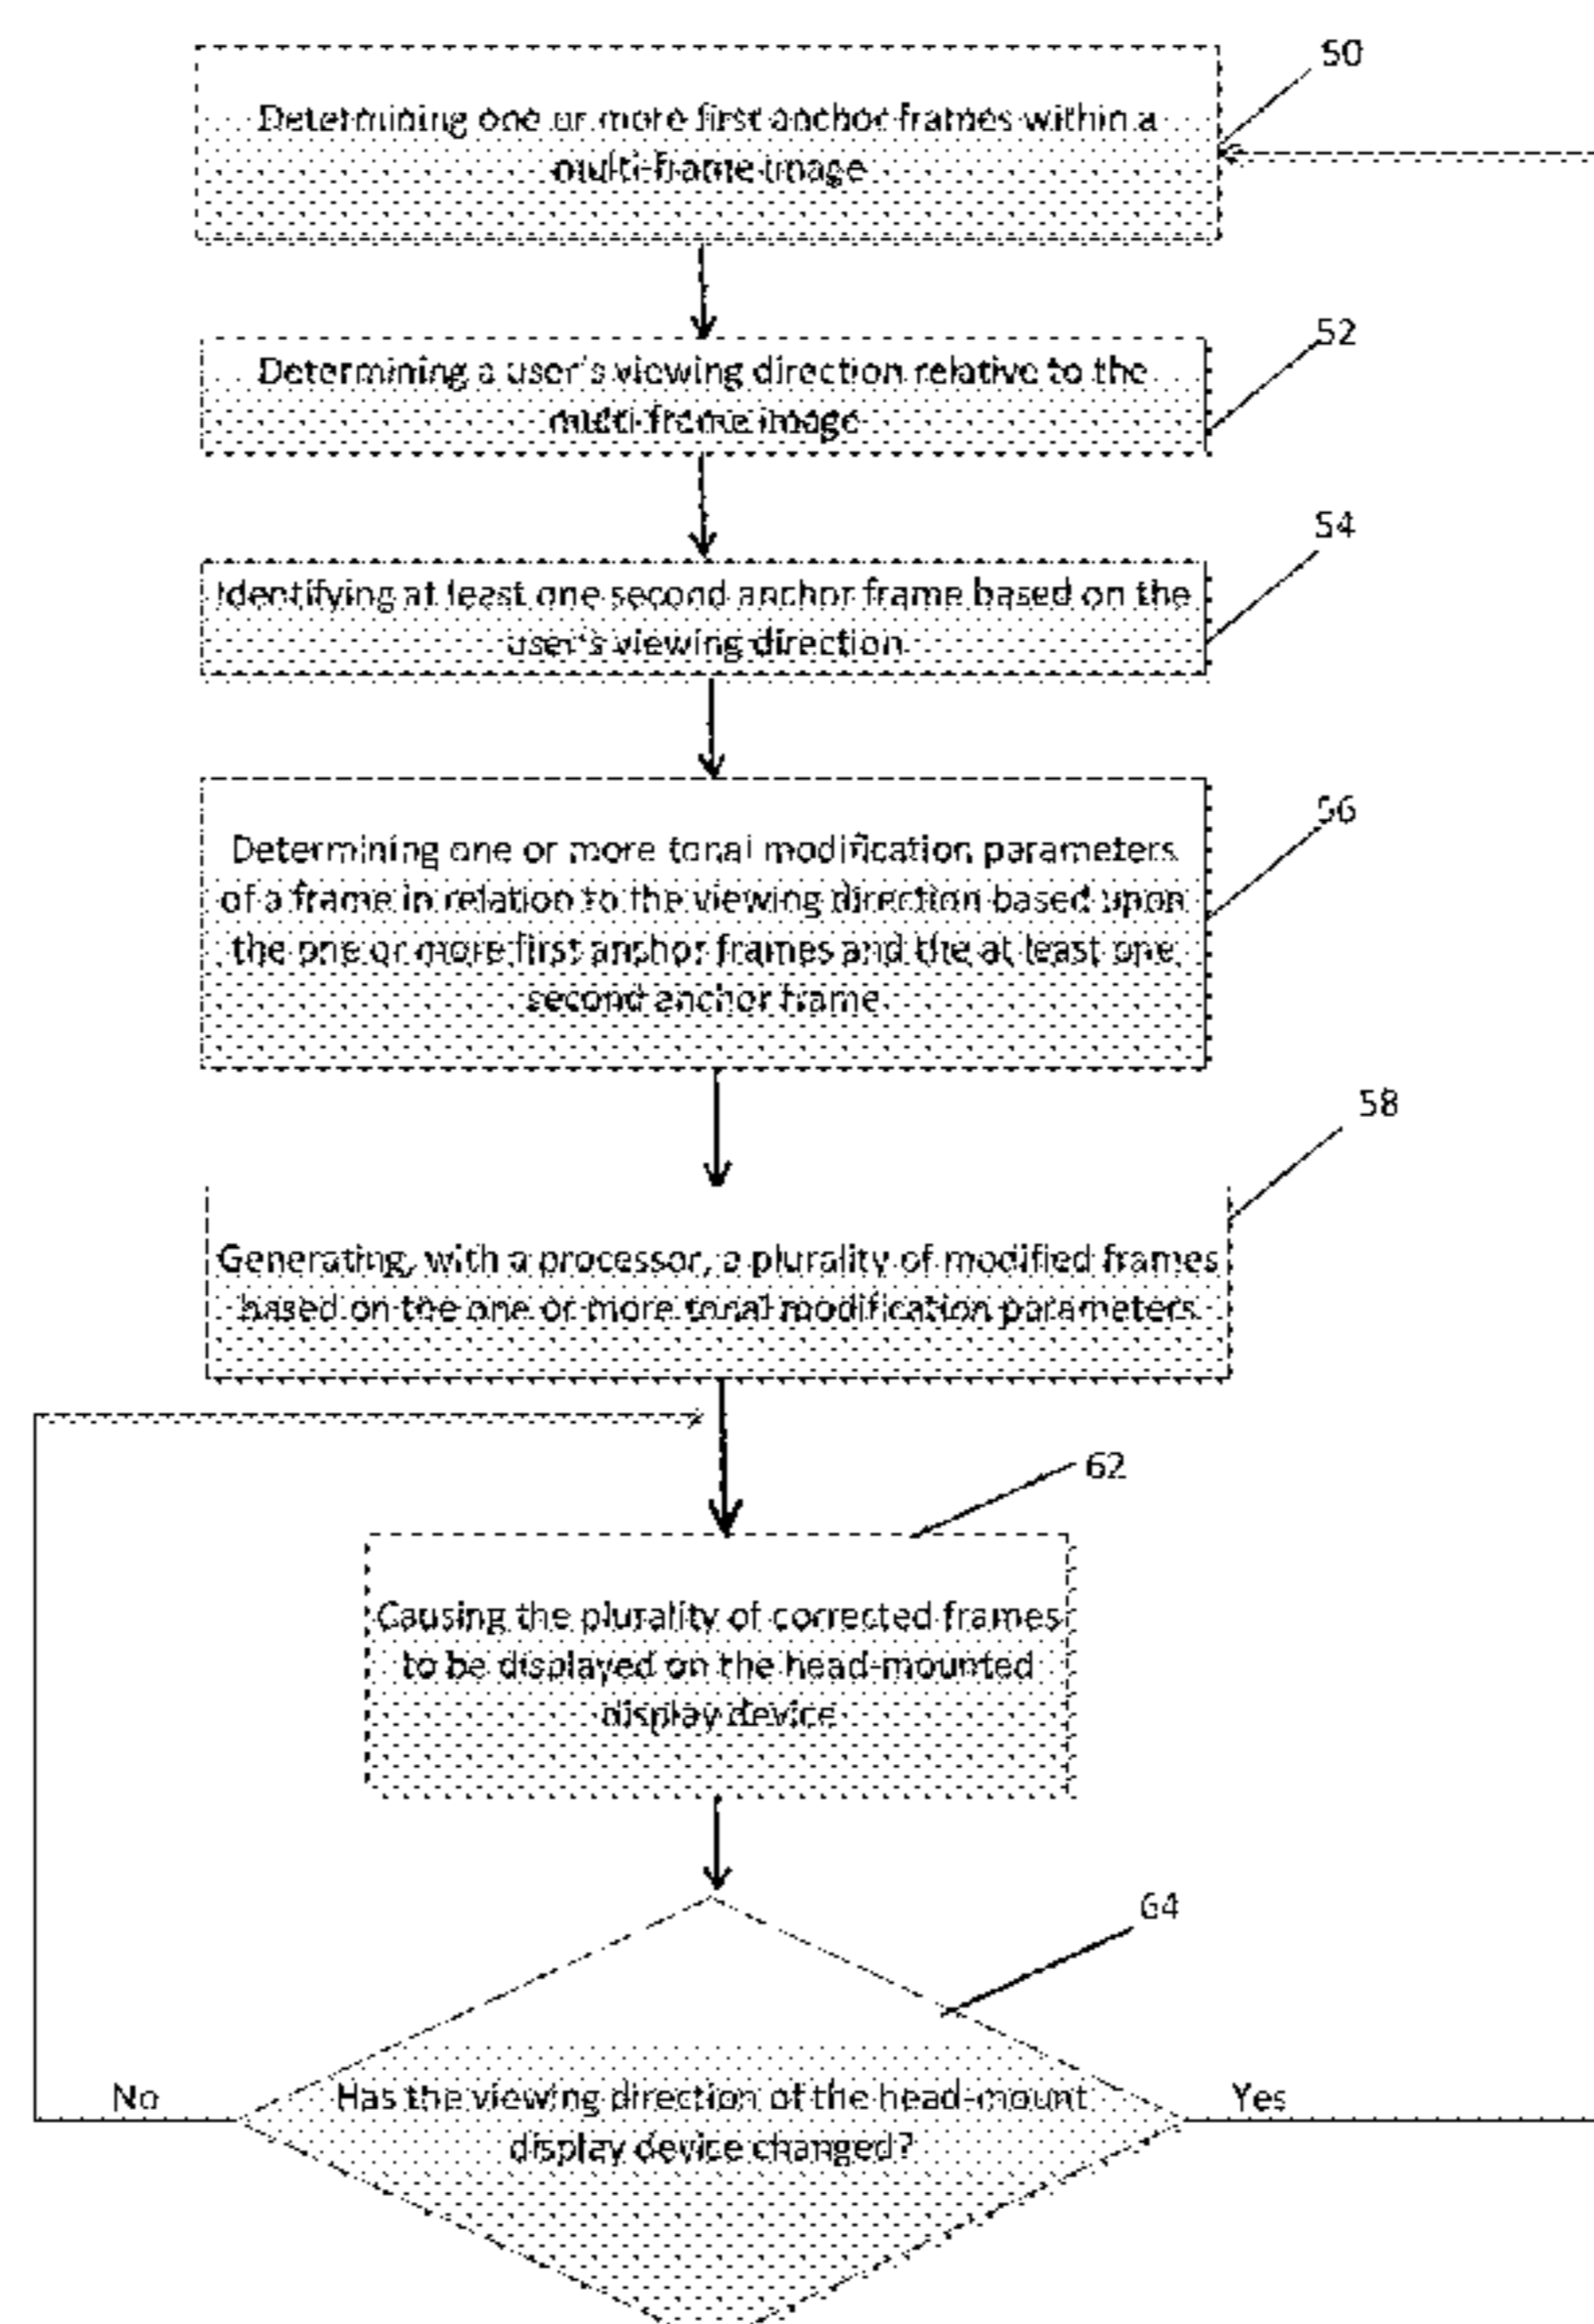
50

Determining one or more first anchor frames within a multi-frame image

52

Determining a user's viewing direction relative to the multi-frame image

54

Identifying at least one second anchor frame based on the user's viewing direction

56

Determining one or more tonal modification parameters of a frame in relation to the viewing direction based upon the one or more first anchor frames and the at least one second anchor frame

58

Generating, with a processor, a plurality of modified frames based on the one or more tonal modification parameters

62

Causing the plurality of corrected frames to be displayed on the head-mounted display device

64

No

Has the viewing direction of the head-mount display device changed?

Yes